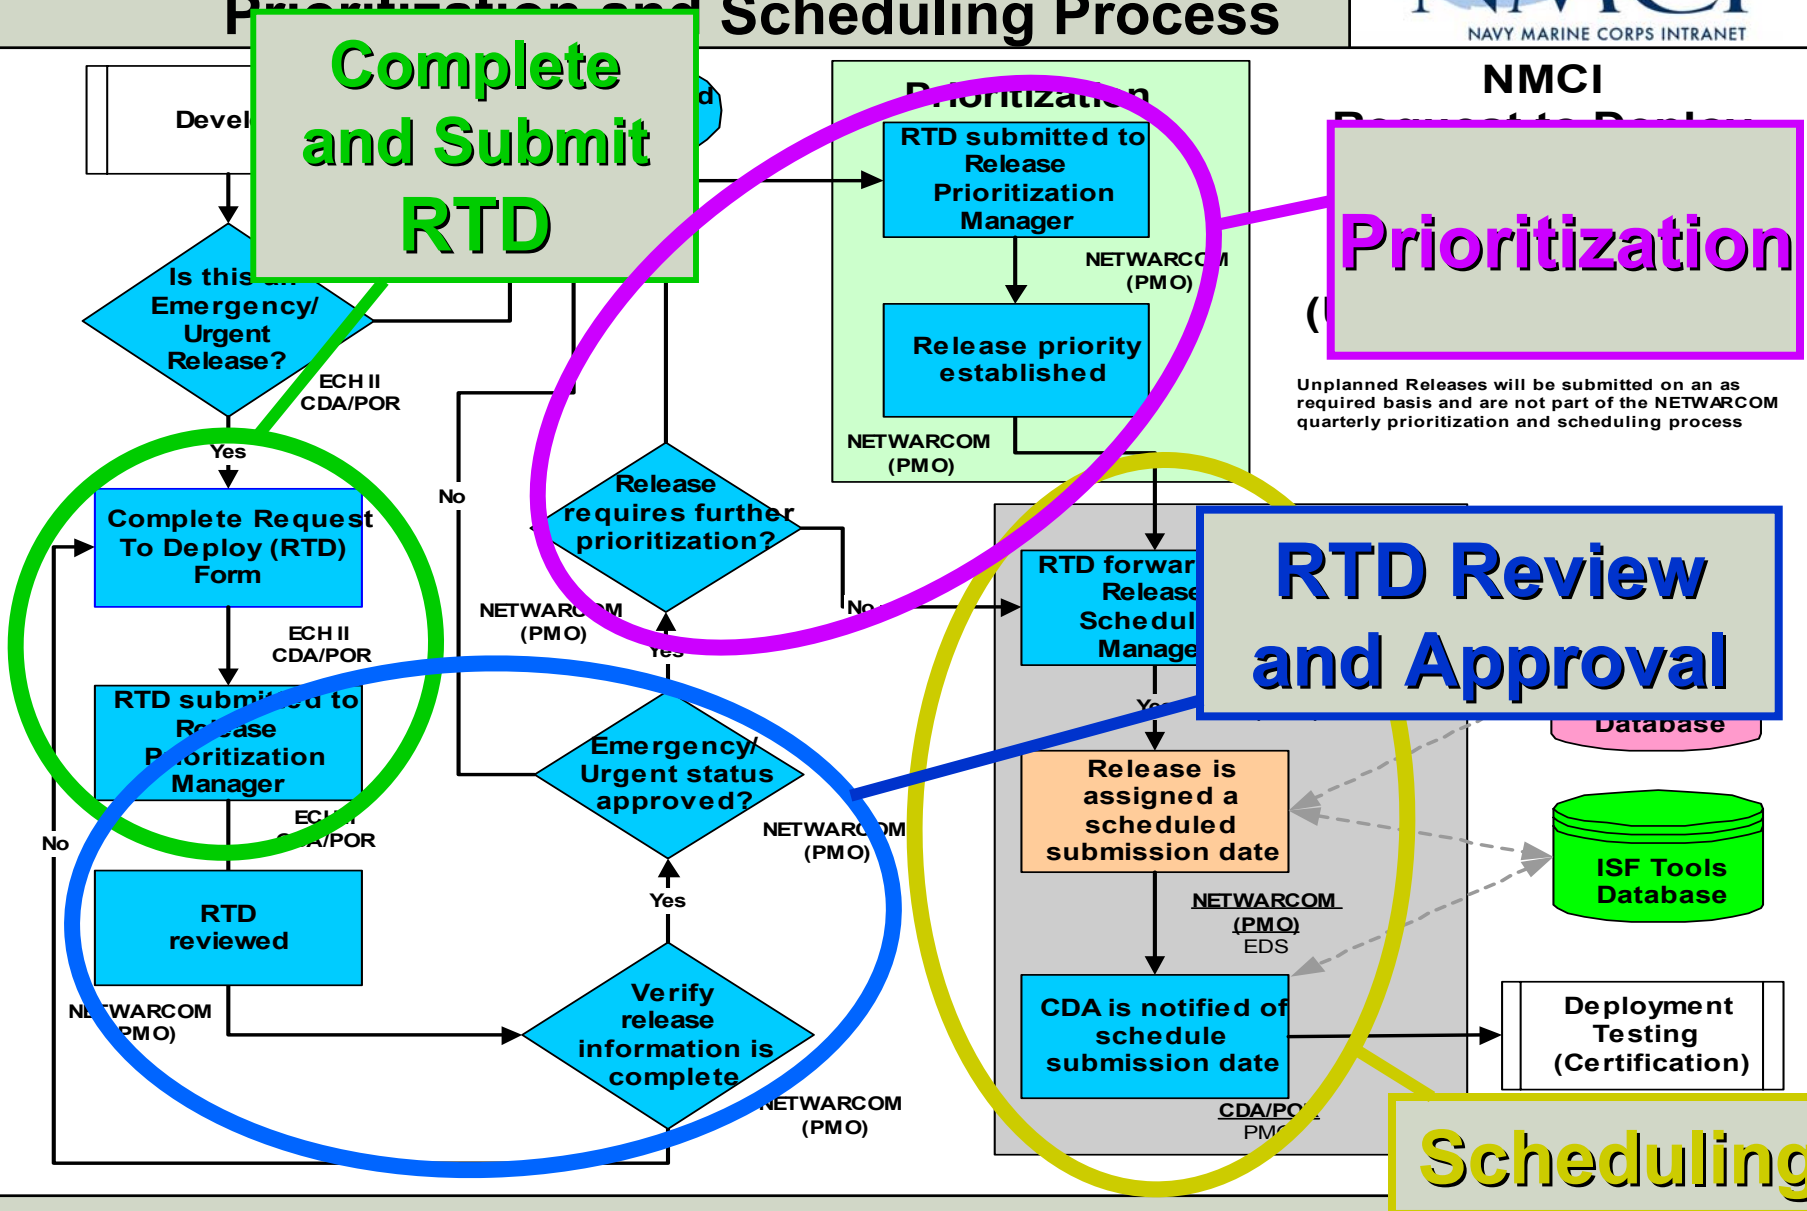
Prioritization and Scheduling Process

NAVY MARINE CORPS INTRANET

NMCI

Request to Deploy

Complete and Submit RTD

Prioritization

RTD Review and Approval

Scheduling

Devel

Is this an Emergency/ Urgent Release?

ECH II CDA/POR

Yes

Complete Request To Deploy (RTD) Form

ECH II CDA/POR

RTD submitted to Release Prioritization Manager

ECH II CDA/POR

No

RTD reviewed

NETWARCOM (PMO)

No

Release requires further prioritization?

NETWARCOM (PMO)

Yes

Emergency/ Urgent status approved?

NETWARCOM (PMO)

Yes

Verify release information is complete

NETWARCOM (PMO)

Prioritization

RTD submitted to Release Prioritization Manager

NETWARCOM (PMO)

Release priority established

NETWARCOM (PMO)

No

RTD forwarded to Release Scheduling Manager

Yes

Database

Release is assigned a scheduled submission date

NETWARCOM (PMO) EDS

CDA is notified of schedule submission date

CDA/POR PMO

ISF Tools Database

Deployment Testing (Certification)

Unplanned Releases will be submitted on an as required basis and are not part of the NETWARCOM quarterly prioritization and scheduling process